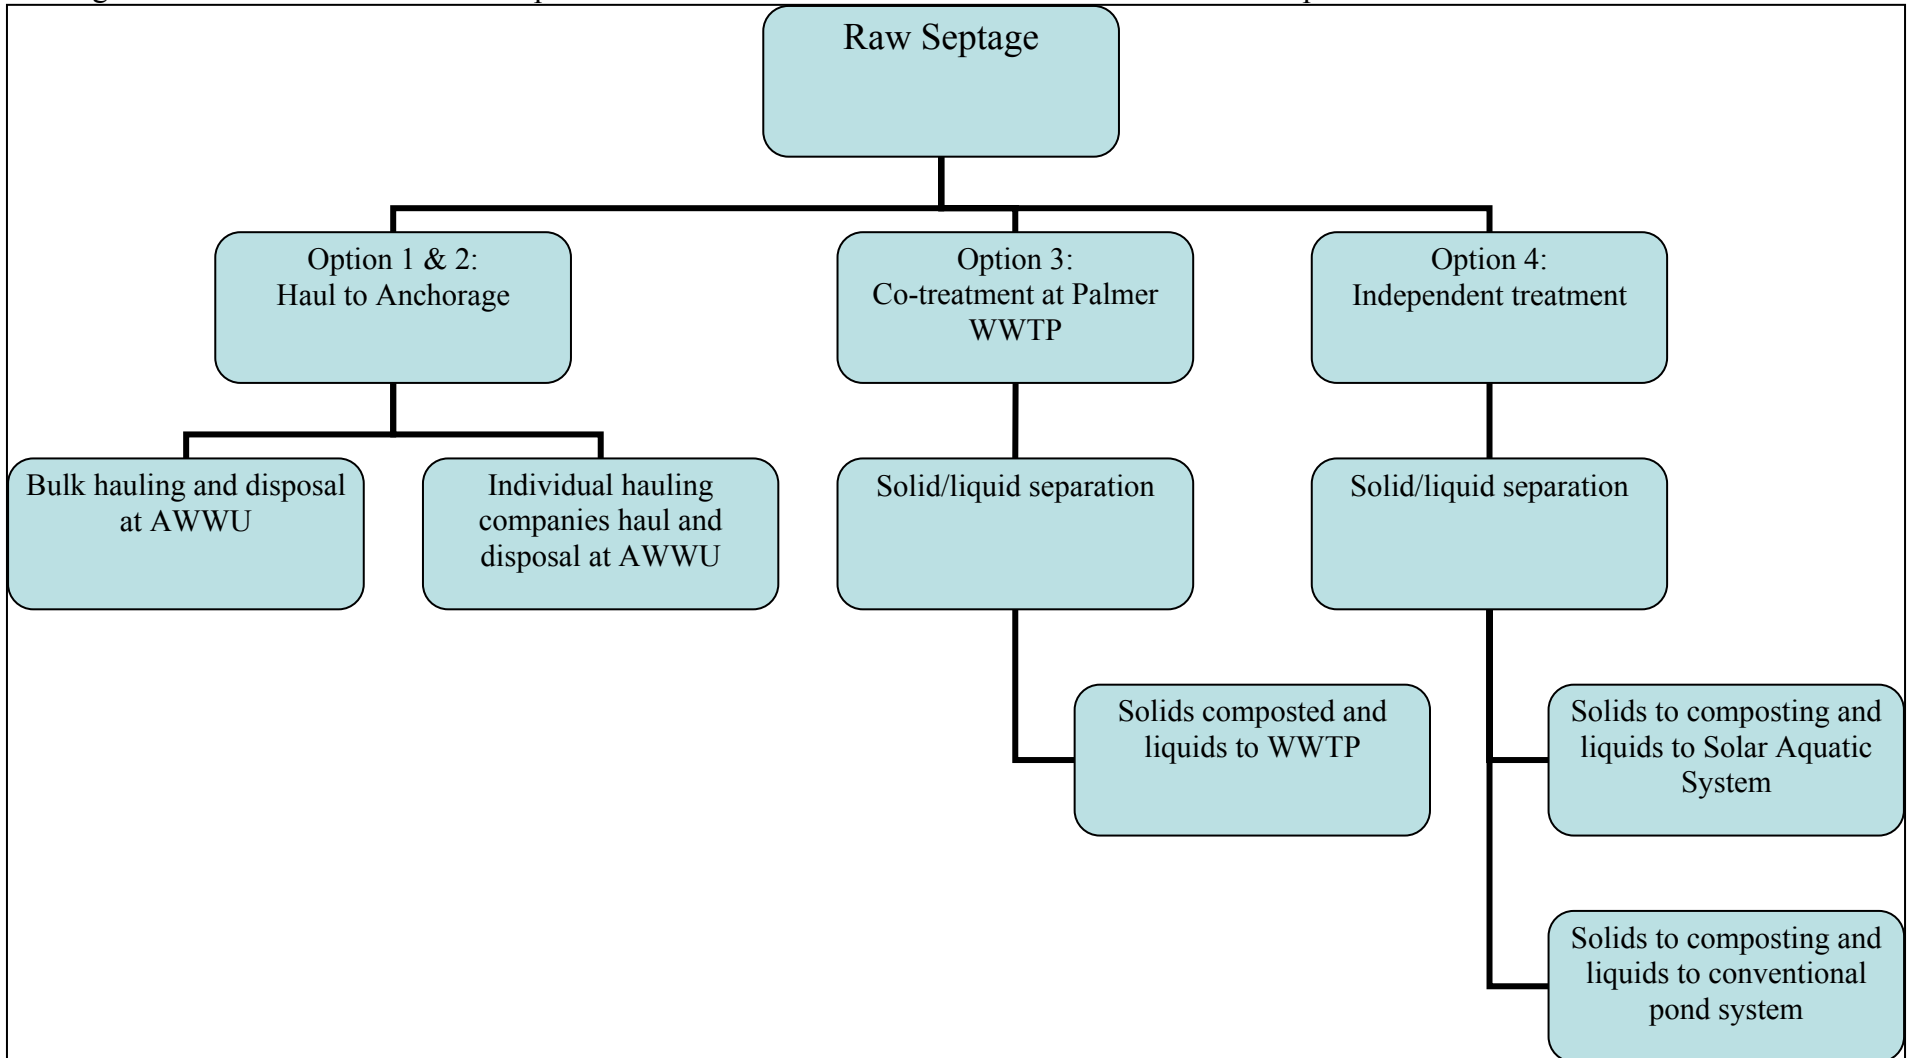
Raw Septage

Option 1 & 2:
Haul to Anchorage

Option 3:
Co-treatment at Palmer WWTP

Option 4:
Independent treatment

Bulk hauling and disposal at AWWU

Individual hauling companies haul and disposal at AWWU

Solid/liquid separation

Solid/liquid separation

Solids composted and liquids to WWTP

Solids to composting and liquids to Solar Aquatic System

Solids to composting and liquids to conventional pond system